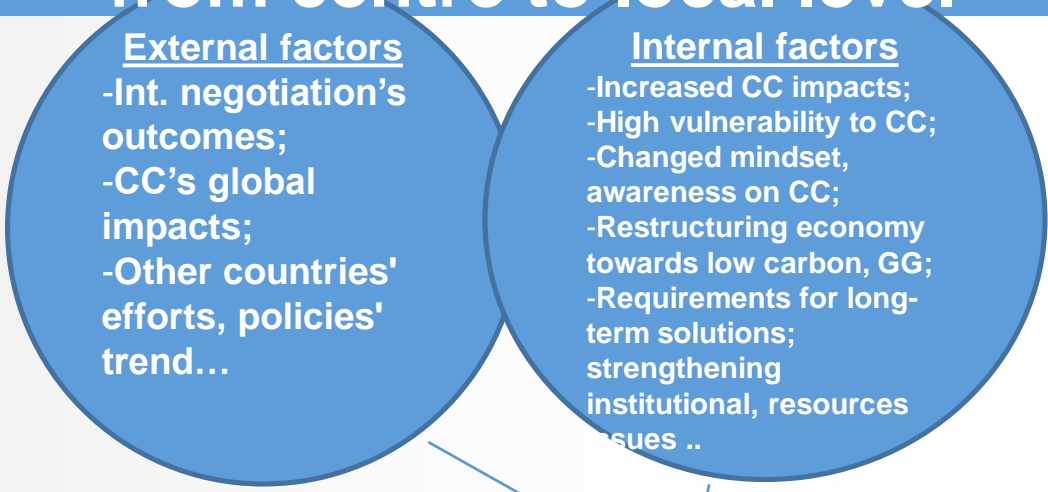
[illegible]

External factors

-Int. negotiation's outcomes;
-CC's global impacts;
-Other countries' efforts, policies' trend…

Internal factors

-Increased CC impacts;
-High vulnerability to CC;
-Changed mindset, awareness on CC;
-Restructuring economy towards low carbon, GG;
-Requirements for long-term solutions; strengthening institutional, resources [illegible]sues ..